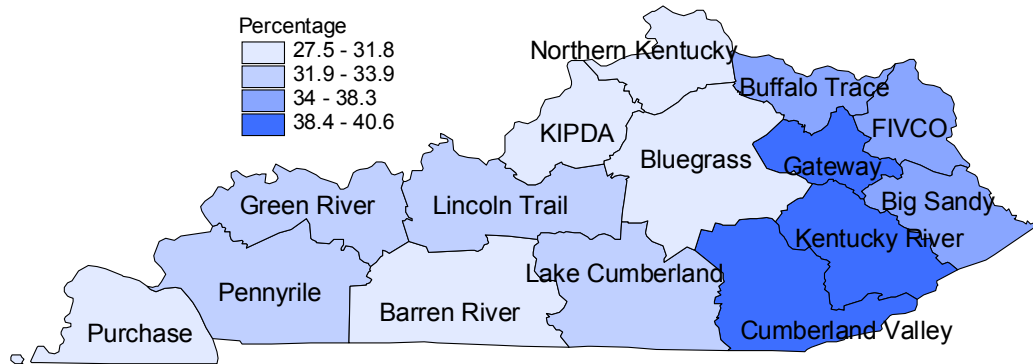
Percentage
27.5 - 31.8
31.9 - 33.9
34 - 38.3
38.4 - 40.6

Northern Kentucky
Buffalo Trace
KIPDA
FIVCO
Bluegrass
Gateway
Big Sandy
Green River
Lincoln Trail
Kentucky River
Lake Cumberland
Pennyrile
Barren River
Purchase
Cumberland Valley